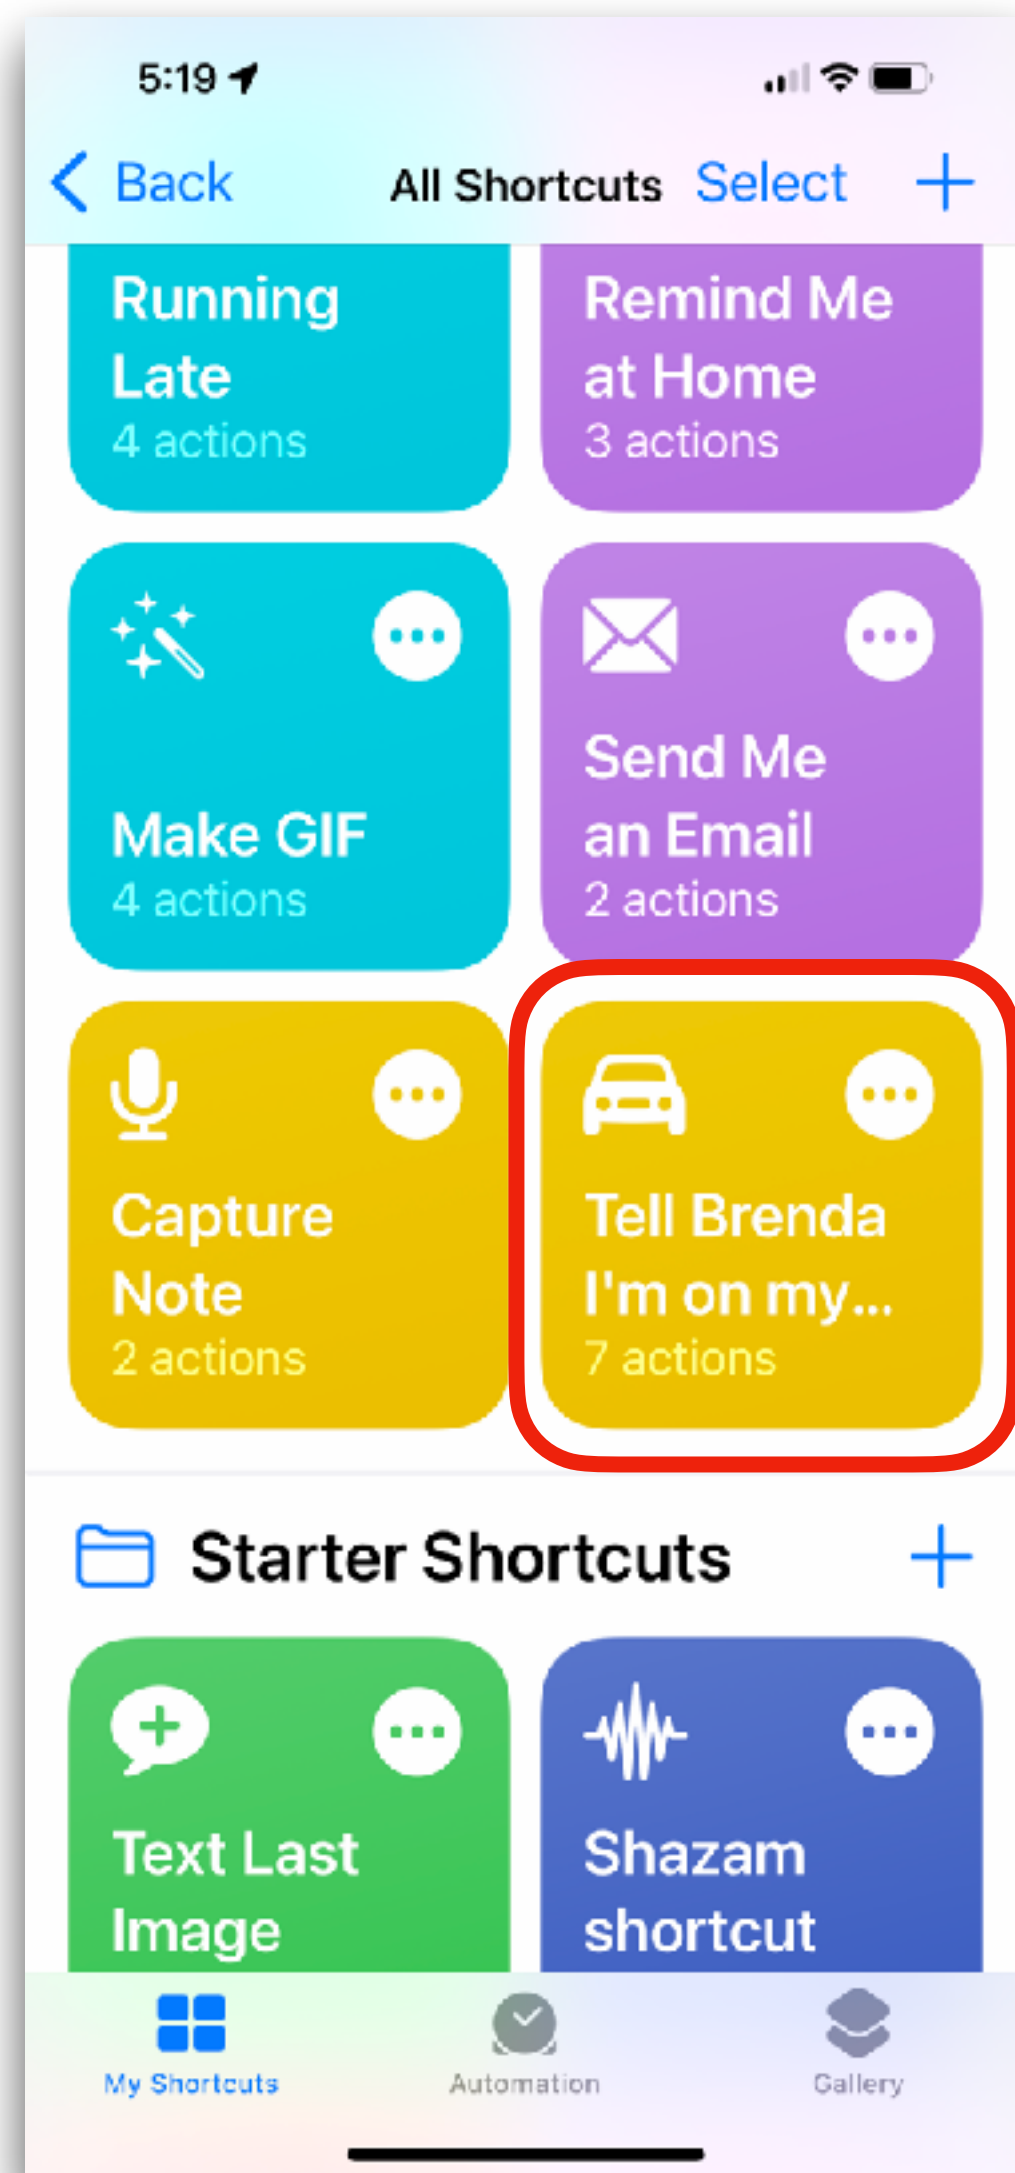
5:19

Back All Shortcuts Select +

Running Late
4 actions

Remind Me at Home
3 actions

Make GIF
4 actions

Send Me an Email
2 actions

Capture Note
2 actions

Tell Brenda I'm on my...
7 actions

Starter Shortcuts +

Text Last Image

Shazam shortcut

My Shortcuts Automation Gallery